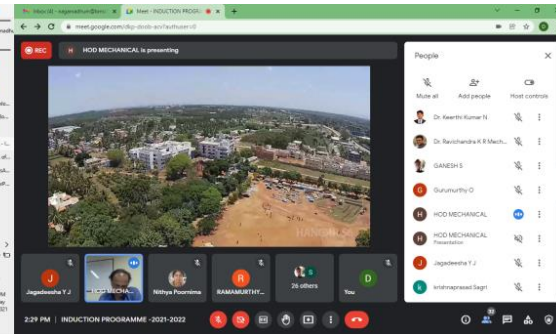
Inbox (4) - nagavadhuun@bmsc

Meet - INDUCTION PROGR

meet.google.com/dkp-dcob-acr?authuser=0

REC

HOD MECHANICAL is presenting

People

Mute all

Add people

Host controls

Dr. Keerthi Kumar N

Dr. Ravichandra K R Mech...

GANESH S

Gurumurthy O

HOD MECHANICAL

HOD MECHANICAL
Presentation

Jagadeesha Y J

krishnaprasad Sagri

Jagadeesha Y J

HOD MECHA...

Nithya Poornima

RAMAMURTHY...

26 others

You

2:29 PM | INDUCTION PROGRAMME -2021-2022